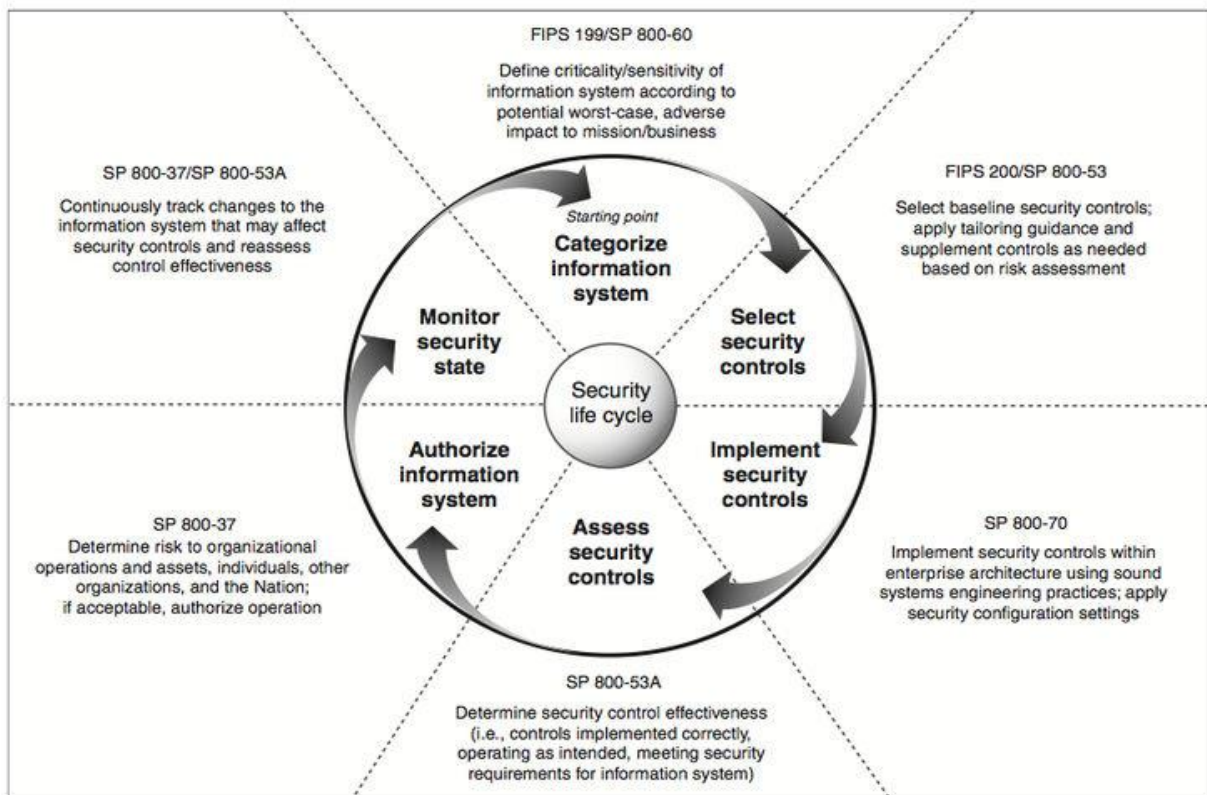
FIPS 199/SP 800-60

Define criticality/sensitivity of information system according to potential worst-case, adverse impact to mission/business

SP 800-37/SP 800-53A

Continuously track changes to the information system that may affect security controls and reassess control effectiveness

FIPS 200/SP 800-53

Select baseline security controls; apply tailoring guidance and supplement controls as needed based on risk assessment

Starting point

Categorize information system

Select security controls

Implement security controls

Assess security controls

Authorize information system

Monitor security state

Security life cycle

SP 800-37

Determine risk to organizational operations and assets, individuals, other organizations, and the Nation; if acceptable, authorize operation

SP 800-70

Implement security controls within enterprise architecture using sound systems engineering practices; apply security configuration settings

SP 800-53A

Determine security control effectiveness (i.e., controls implemented correctly, operating as intended, meeting security requirements for information system)